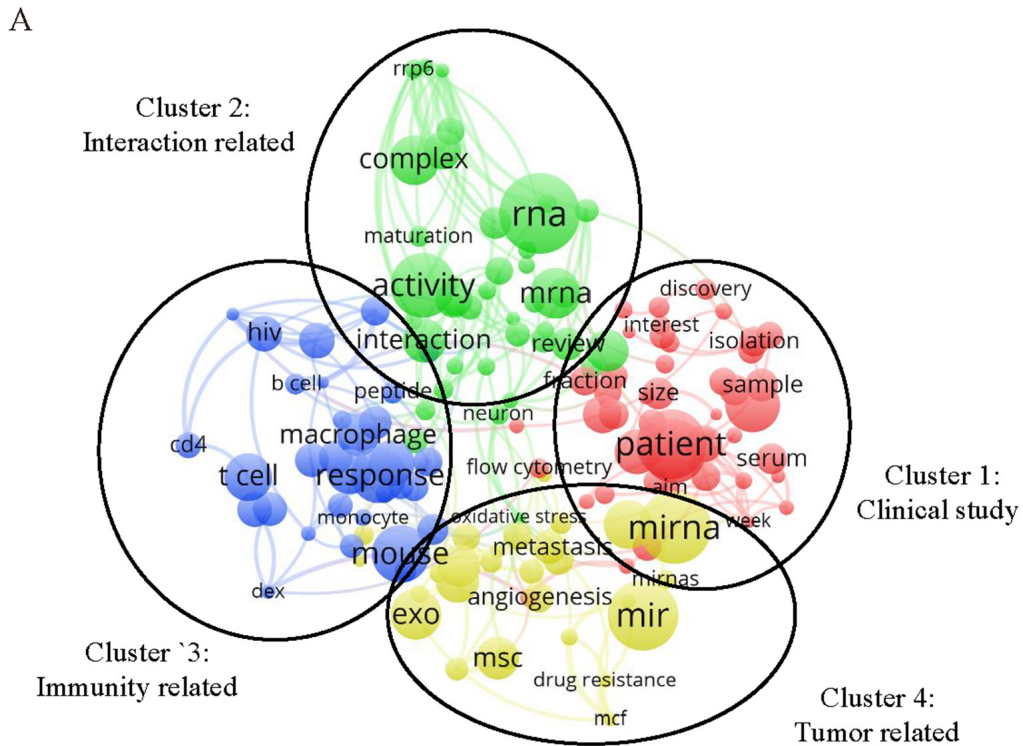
A

Cluster 2:
Interaction related

rrp6
complex
rna
maturation
activity
mrna
discovery
interest
isolation
hiv
interaction
review
b cell
peptide
fraction
size
sample
neuron
cd4
macrophage
patient
serum
t cell
response
flow cytometry
aim
monocyte
oxidative stress
mirna
week
mouse
metastasis
mirnas
dex
angiogenesis
exo
mir
msc
drug resistance
mcf

Cluster 1:
Clinical study

Cluster `3:
Immunity related

Cluster 4:
Tumor related